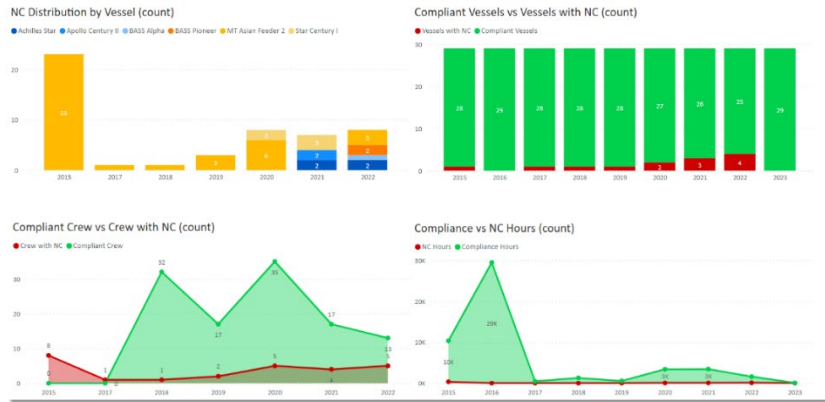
NC Distribution by Vessel (count)

Achilles Star Apollo Century II BASS Alpha BASS Pioneer MT Asian Feeder 2 Star Century I

20
10
0

23
3
6
2
3
2
2
2
3
2
2

2019 2017 2018 2019 2020 2021 2022

Compliant Vessels vs Vessels with NC (count)

Vessels with NC Compliant Vessels

30
20
10
0

28 29 28 28 28 27 26 25 29
2 3 4

2015 2016 2017 2018 2019 2020 2021 2022 2023

Compliant Crew vs Crew with NC (count)

Crew with NC Compliant Crew

30
20
10
0

8
0
1
0
32
1
17
2
35
5
17
4
13
5

2015 2017 2018 2019 2020 2021 2022

Compliance vs NC Hours (count)

NC Hours Compliance Hours

30K
20K
10K
0K

10K
29K
3K
3K

2015 2016 2017 2018 2019 2020 2021 2022 2023